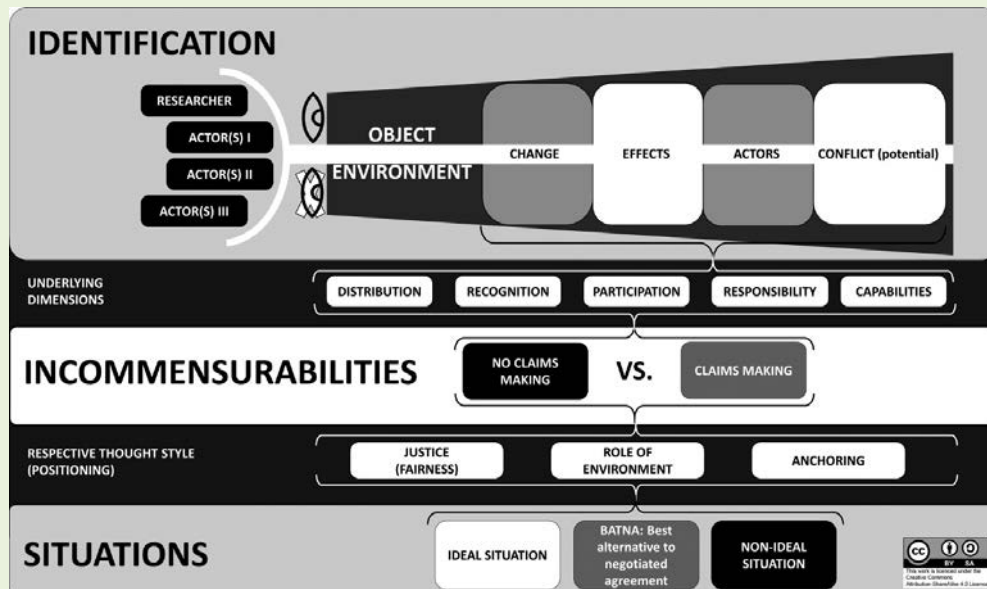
IDENTIFICATION

RESEARCHER

ACTOR(S) I

ACTOR(S) II

ACTOR(S) III

OBJECT

ENVIRONMENT

CHANGE

EFFECTS

ACTORS

CONFLICT (potential)

UNDERLYING DIMENSIONS

DISTRIBUTION

RECOGNITION

PARTICIPATION

RESPONSIBILITY

CAPABILITIES

INCOMMENSURABILITIES

NO CLAIMS MAKING

VS.

CLAIMS MAKING

RESPECTIVE THOUGHT STYLE (POSITIONING)

JUSTICE (FAIRNESS)

ROLE OF ENVIRONMENT

ANCHORING

SITUATIONS

IDEAL SITUATION

BATNA: Best alternative to negotiated agreement

NON-IDEAL SITUATION

cc BY SA

This work is licensed under the Creative Commons Attribution-ShareAlike 4.0 License